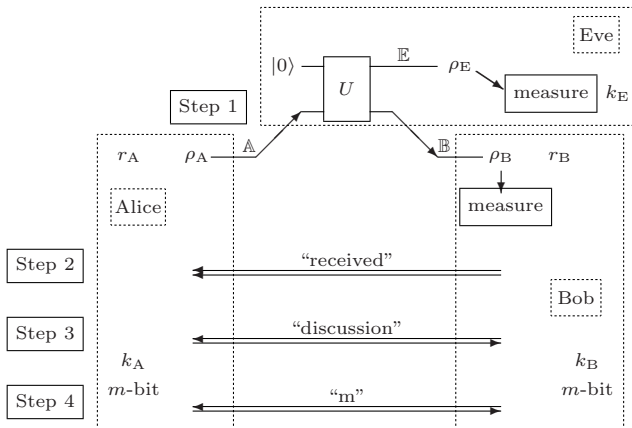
Eve

$|0\rangle$

$U$

$\mathbb{E}$

$\rho_{\mathrm{E}}$

measure

$k_{\mathrm{E}}$

Step 1

$r_{\mathrm{A}}$

$\rho_{\mathrm{A}}$

$\mathbb{A}$

$\mathbb{B}$

$\rho_{\mathrm{B}}$

$r_{\mathrm{B}}$

Alice

measure

Step 2

“received”

Bob

Step 3

“discussion”

$k_{\mathrm{A}}$

$m$-bit

$k_{\mathrm{B}}$

$m$-bit

Step 4

“m”